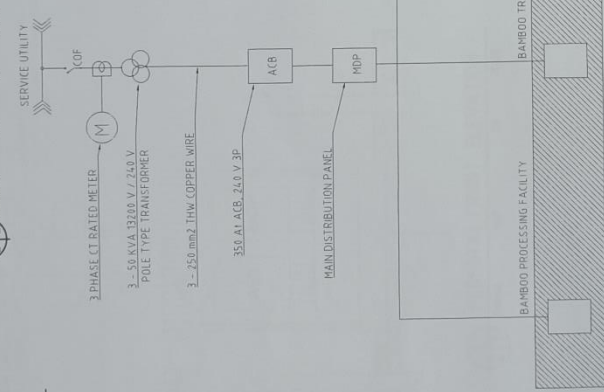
SERVICE UTILITY

COF

M

ACB

MDP

3 PHASE CT RATED METER

3 - 50 KVA 13200 V / 240 V
POLE TYPE TRANSFORMER

3 - 250 mm2 THW COPPER WIRE

350 AT ACB, 240 V 3P

MAIN DISTRIBUTION PANEL

BAMBOO PROCESSING FACILITY

BAMBOO TR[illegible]